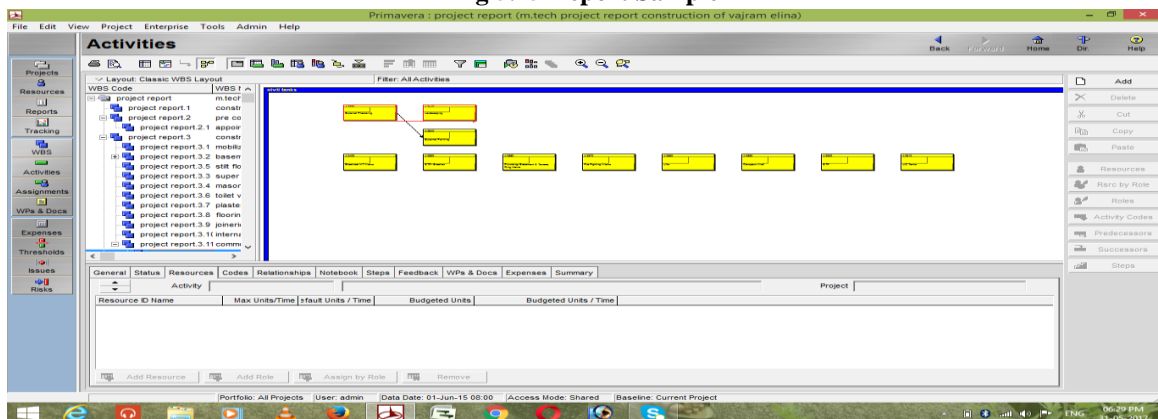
Primavera : project report (m.tech project report construction of vajram elina)

File Edit View Project Enterprise Tools Admin Help

Activities

Back Forward Home Dir. Help

Projects
Resources
Reports
Tracking
WBS
Activities
Assignments
WPs & Docs
Expenses
Thresholds
Issues
Risks

Layout: Classic WBS Layout
Filter: All Activities

| WBS Code | WBS I |
|---|---|
| project report | m.tech |
| project report.1 | constr |
| project report.2 | pre co |
| project report.2.1 | appoir |
| project report.3 | constr |
| project report.3.1 | mobiliz |
| project report.3.2 | basem |
| project report.3.5 | stilt flo |
| project report.3.3 | super |
| project report.3.4 | masor |
| project report.3.6 | toilet v |
| project report.3.7 | plaste |
| project report.3.8 | floorin |
| project report.3.9 | joineri |
| project report.3.1( | interna |
| project report.3.11 | comm |

civil tasks

Add
Delete
Cut
Copy
Paste
Resources
Rsrc by Role
Roles
Activity Codes
Predecessors
Successors
Steps

General Status Resources Codes Relationships Notebook Steps Feedback WPs & Docs Expenses Summary

Activity
Project

| Resource ID Name | Max Units/Time | efault Units / Time | Budgeted Units | Budgeted Units / Time |
|---|---|---|---|---|

Add Resource Add Role Assign by Role Remove

Portfolio: All Projects User: admin Data Date: 01-Jun-15 08:00 Access Mode: Shared Baseline: Current Project

ENG 06:29 PM